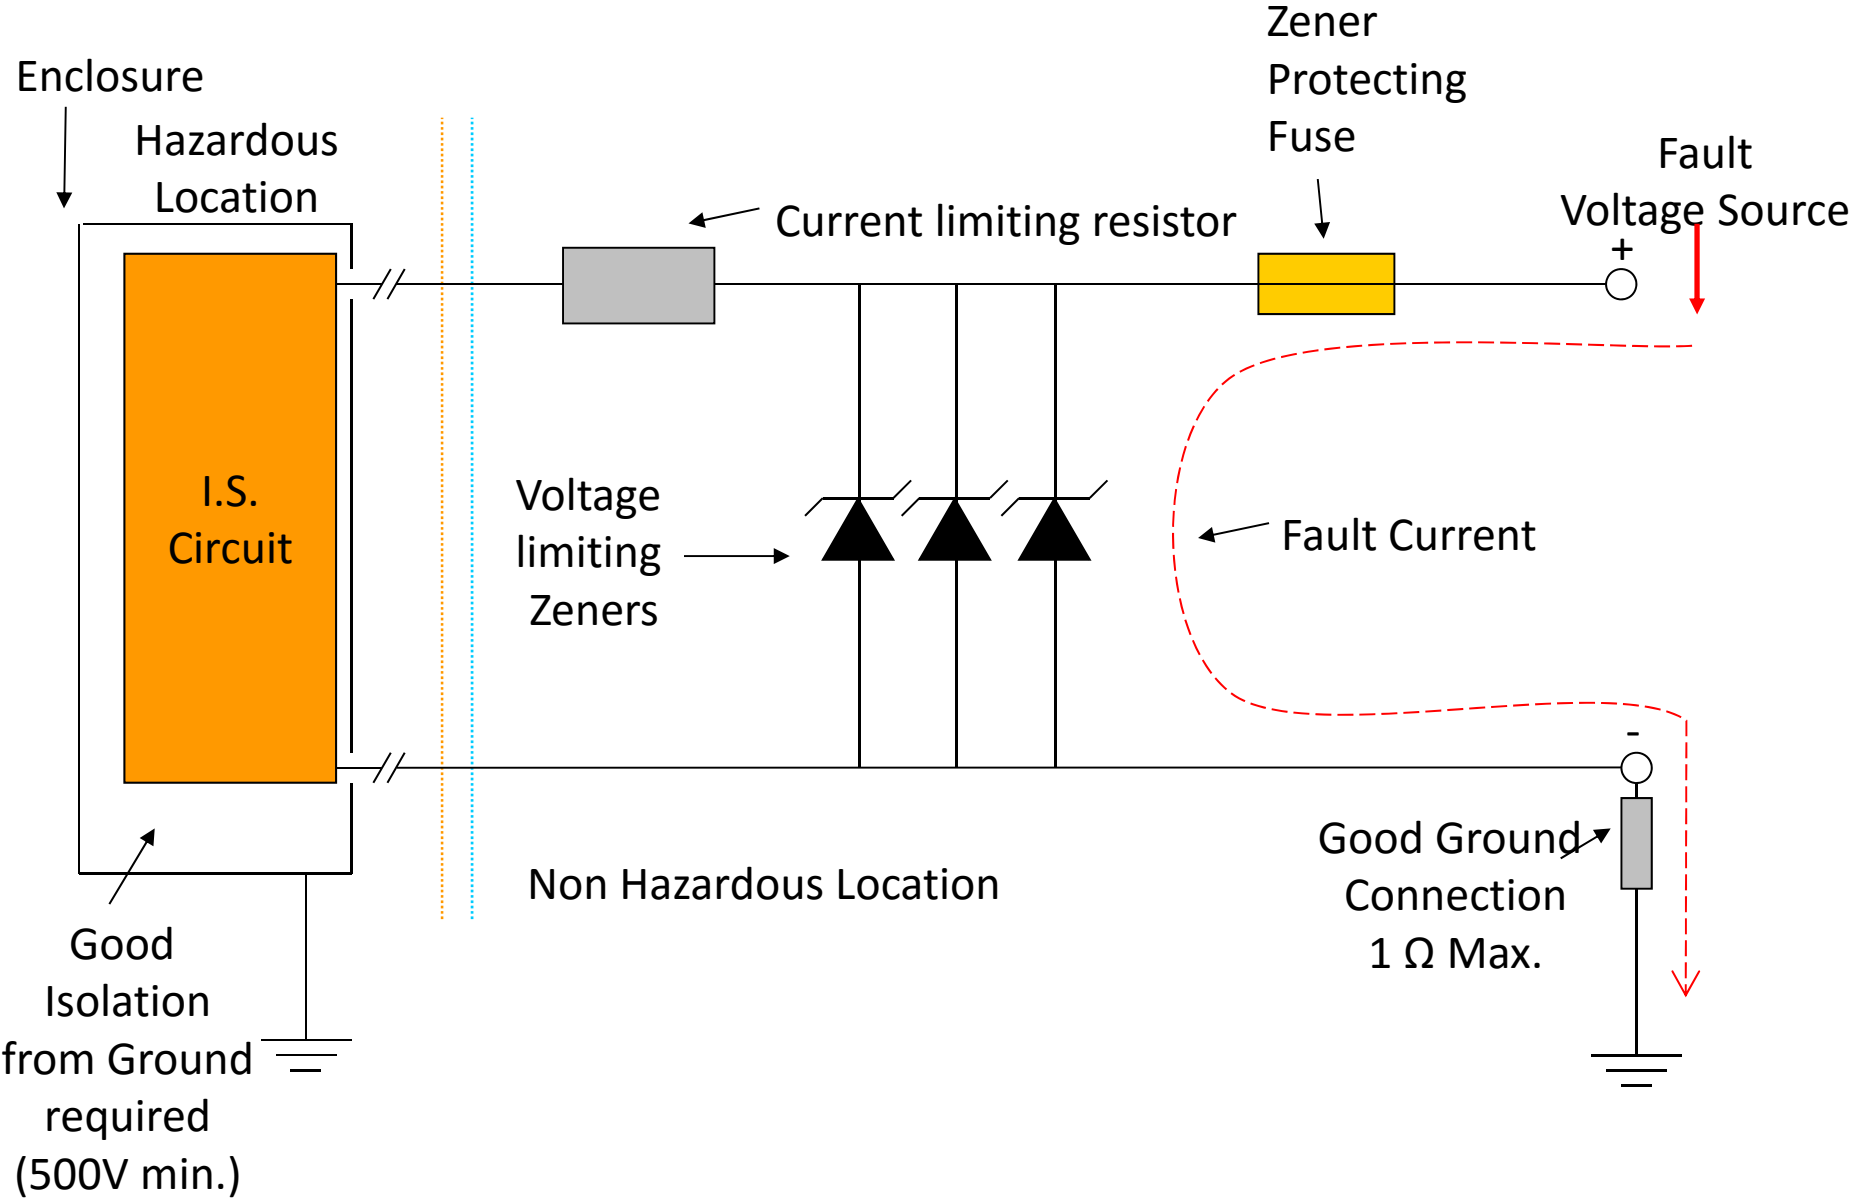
Enclosure

Hazardous Location

Current limiting resistor

Zener Protecting Fuse

Fault Voltage Source

+

I.S. Circuit

Voltage limiting Zeners

Fault Current

-

Good Ground Connection 1 Ω Max.

Non Hazardous Location

Good Isolation from Ground required (500V min.)